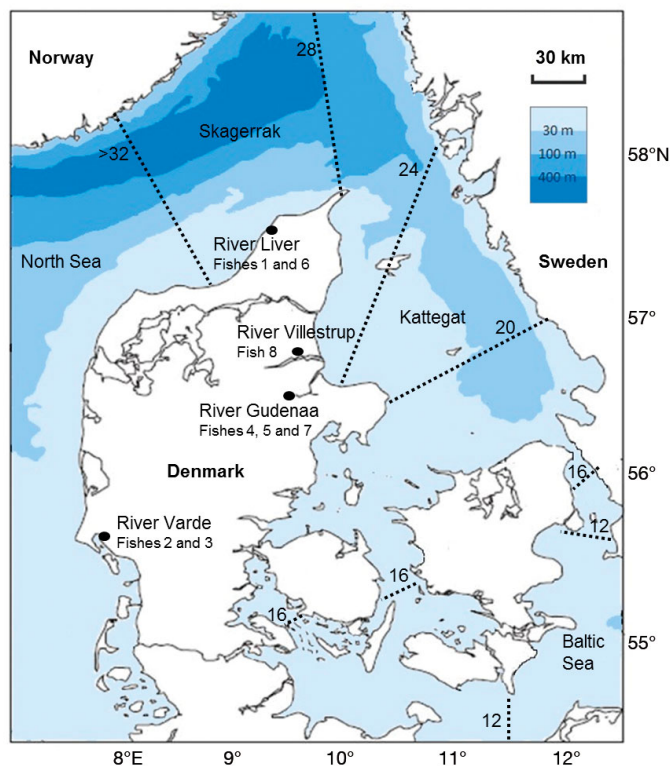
Norway

28

30 km

Skagerrak

30 m
100 m
400 m

58°N

>32

24

River Liver
Fishes 1 and 6

North Sea

Sweden

57°

Kattegat

20

River Villestrup
Fish 8

River Gudenaa
Fishes 4, 5 and 7

Denmark

56°

16

River Varde
Fishes 2 and 3

12

16

16

55°

Baltic Sea

12

8°E
9°
10°
11°
12°